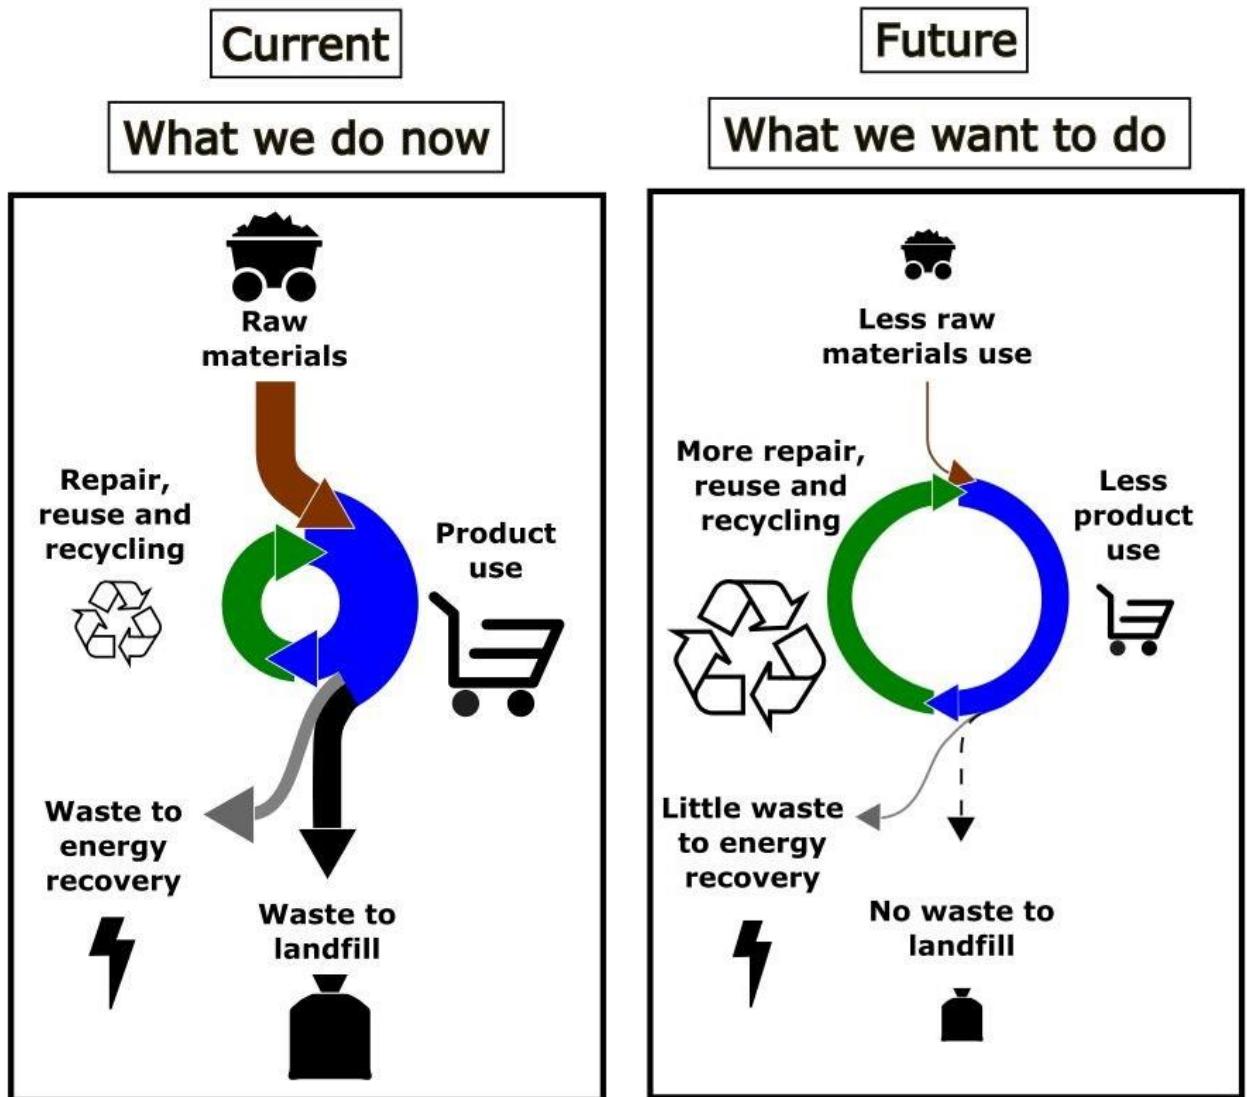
Current

What we do now

Raw materials

Repair, reuse and recycling

Product use

Waste to energy recovery

Waste to landfill

Future

What we want to do

Less raw materials use

More repair, reuse and recycling

Less product use

Little waste to energy recovery

No waste to landfill